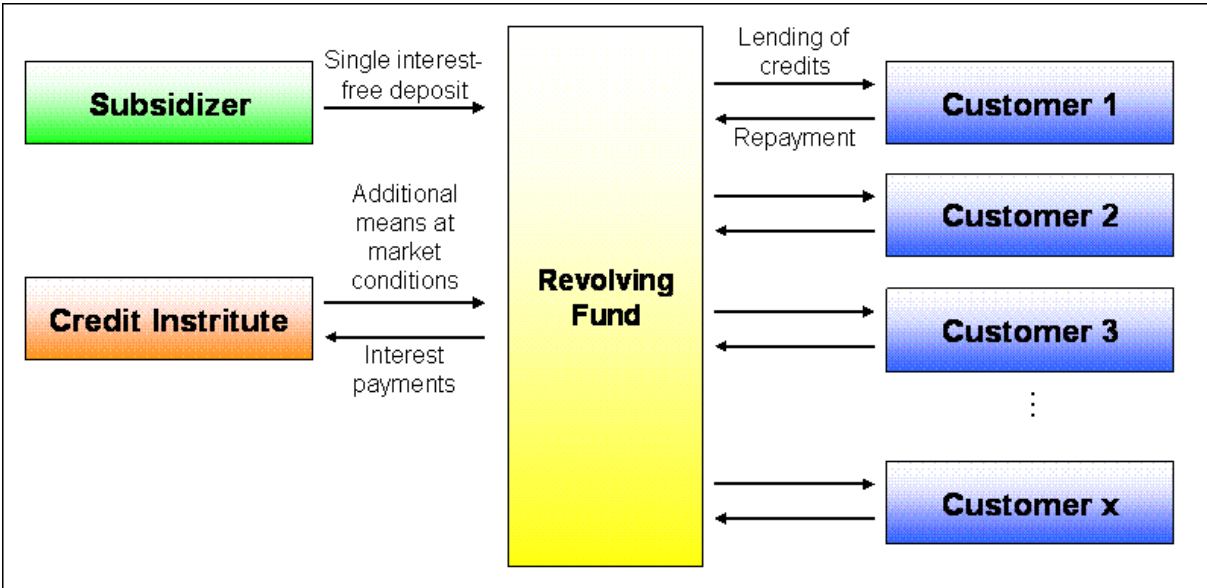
Subsidizer

Single interest-free deposit

Credit Institute

Additional means at market conditions

Interest payments

Revolving Fund

Lending of credits

Repayment

Customer 1

Customer 2

Customer 3

⋮

Customer x